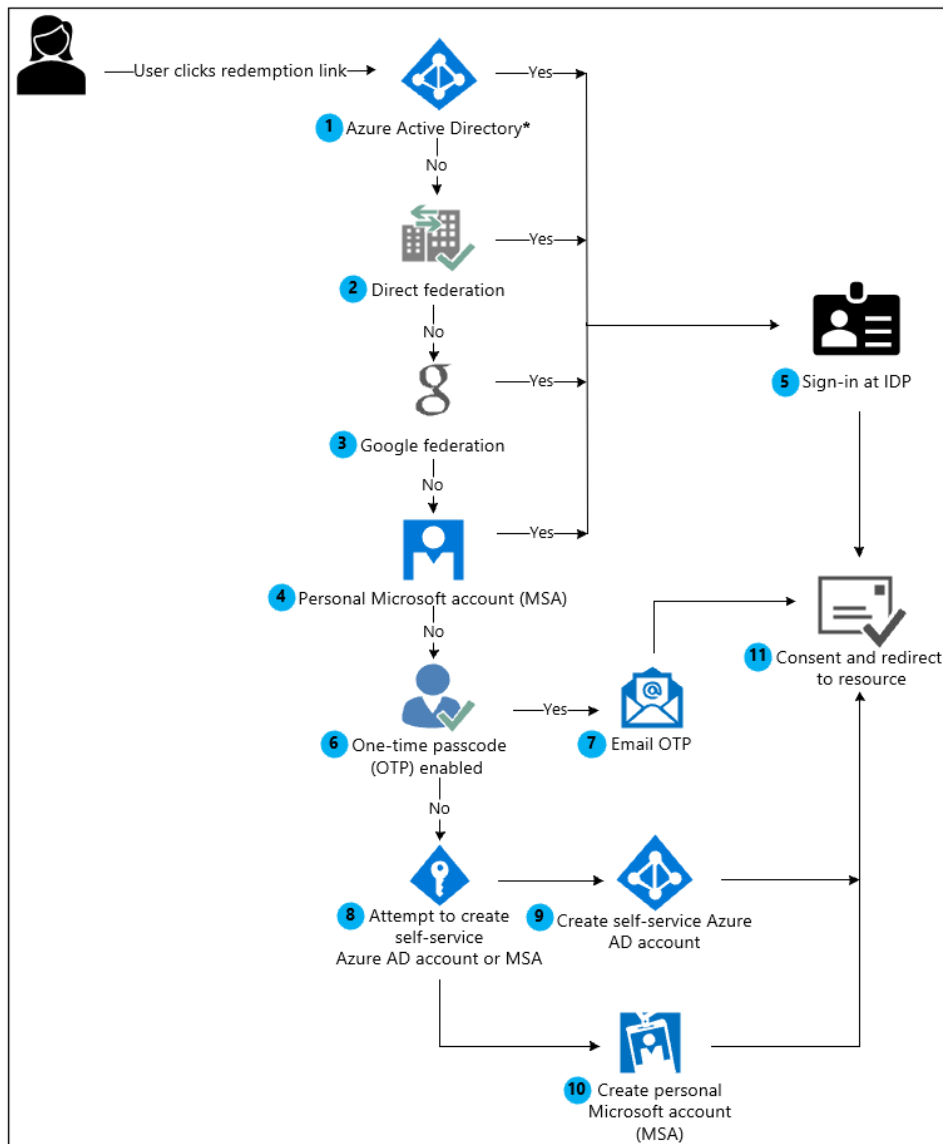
User clicks redemption link

Yes

1 Azure Active Directory*

No

Yes

2 Direct federation

No

Yes

3 Google federation

No

Yes

4 Personal Microsoft account (MSA)

5 Sign-in at IDP

No

Yes

6 One-time passcode (OTP) enabled

7 Email OTP

11 Consent and redirect to resource

No

8 Attempt to create self-service Azure AD account or MSA

9 Create self-service Azure AD account

10 Create personal Microsoft account (MSA)